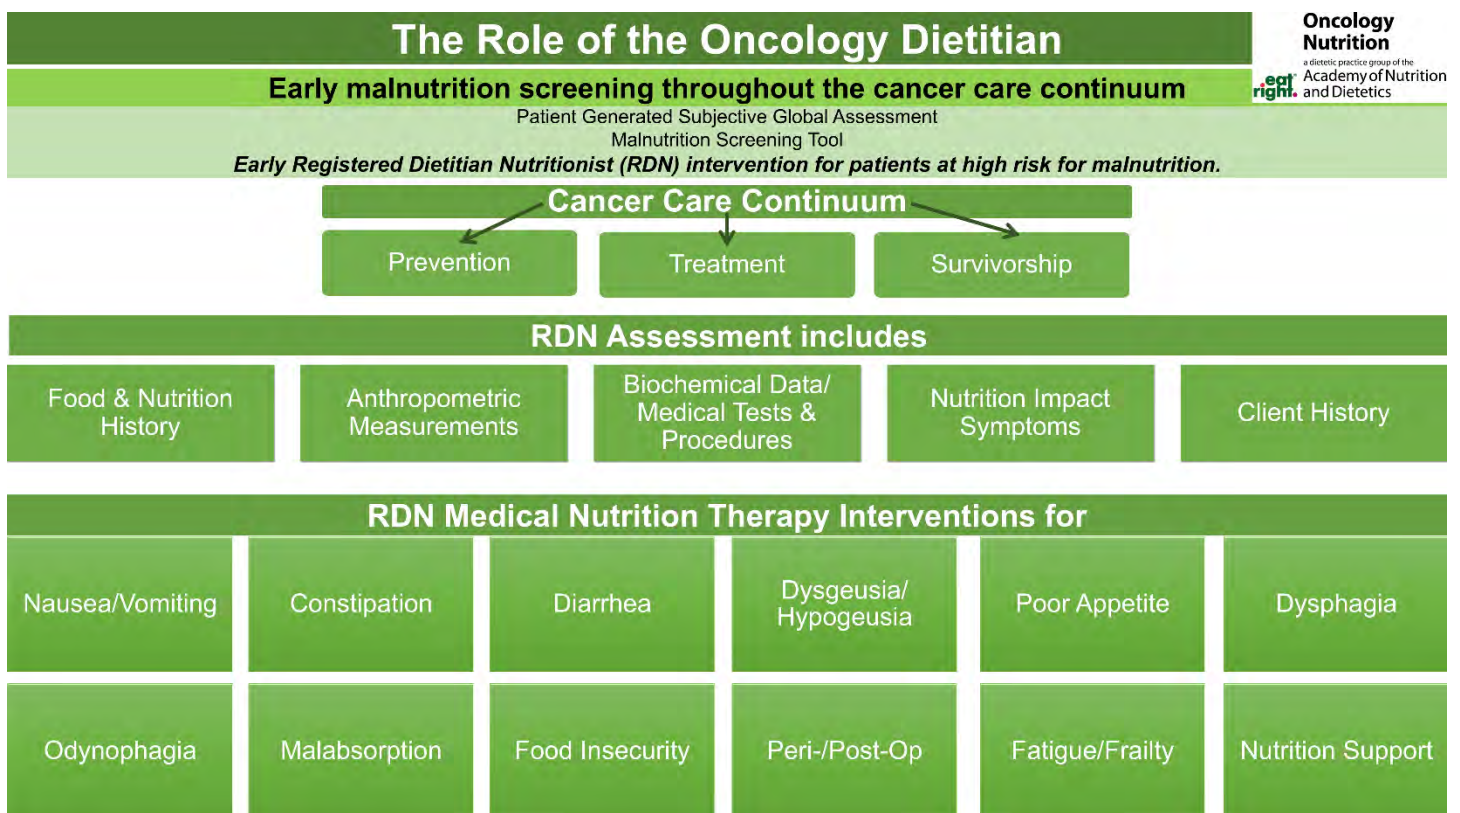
The Role of the Oncology Dietitian

Oncology Nutrition
a dietetic practice group of the
eat right. Academy of Nutrition and Dietetics

Early malnutrition screening throughout the cancer care continuum

Patient Generated Subjective Global Assessment
Malnutrition Screening Tool
Early Registered Dietitian Nutritionist (RDN) intervention for patients at high risk for malnutrition.

Cancer Care Continuum

Prevention

Treatment

Survivorship

RDN Assessment includes

| Food & Nutrition History | Anthropometric Measurements | Biochemical Data/ Medical Tests & Procedures | Nutrition Impact Symptoms | Client History |
|---|---|---|---|---|

RDN Medical Nutrition Therapy Interventions for

| Nausea/Vomiting | Constipation | Diarrhea | Dysgeusia/ Hypogeusia | Poor Appetite | Dysphagia |
|---|---|---|---|---|---|
| Odynophagia | Malabsorption | Food Insecurity | Peri-/Post-Op | Fatigue/Frailty | Nutrition Support |